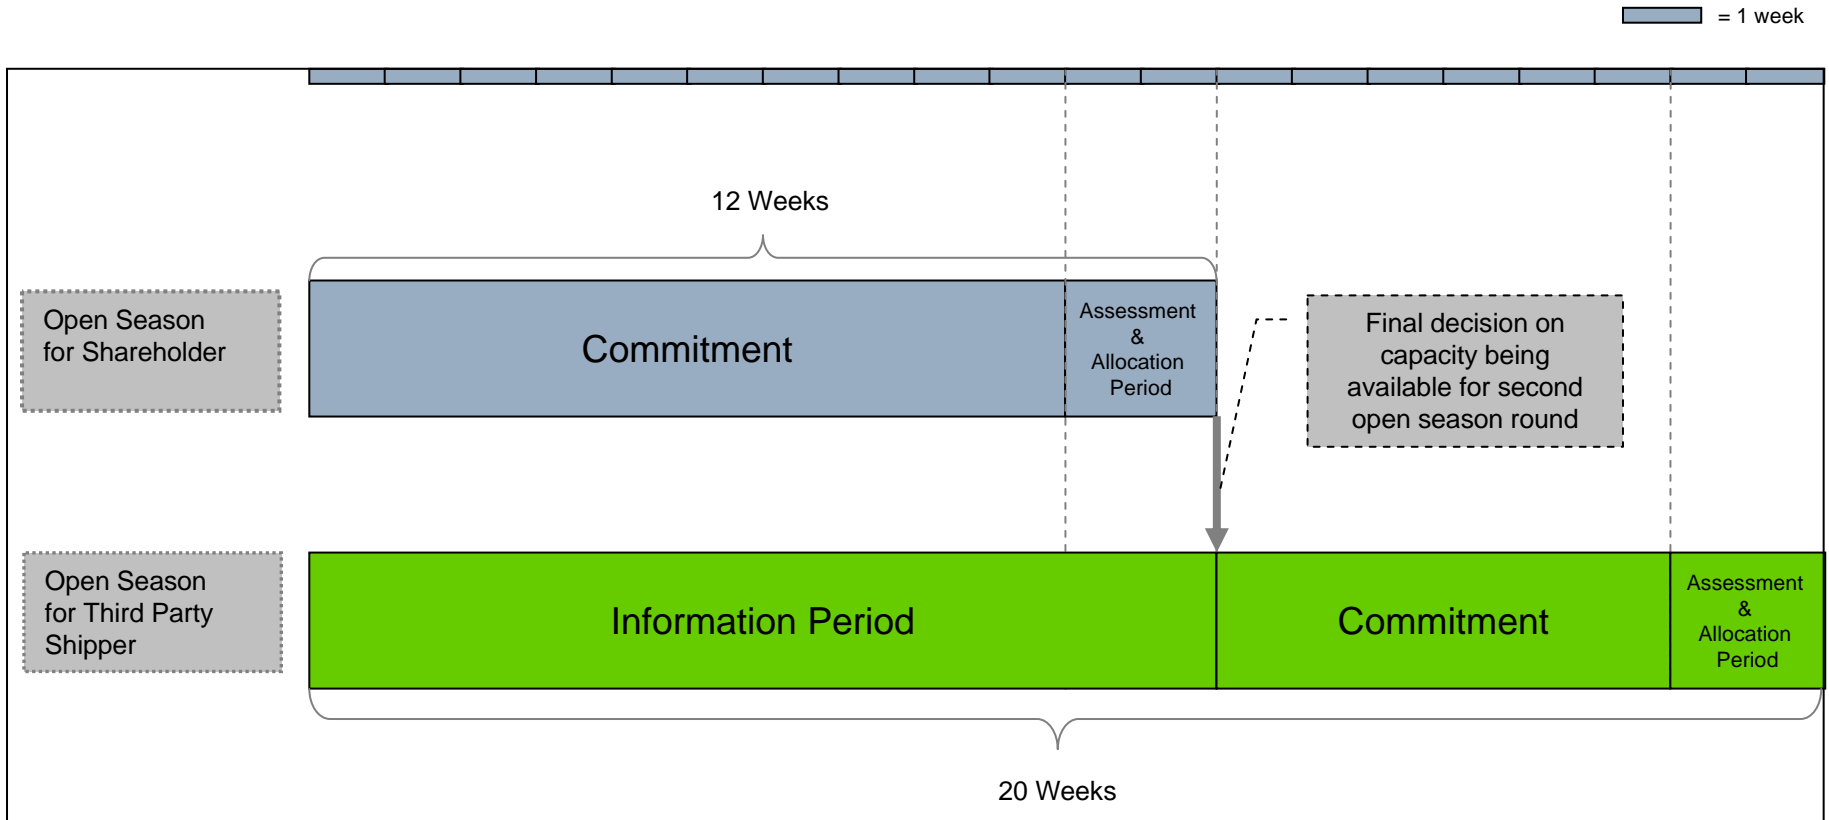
= 1 week

12 Weeks

Open Season for Shareholder

Commitment

Assessment & Allocation Period

Final decision on capacity being available for second open season round

Open Season for Third Party Shipper

Information Period

Commitment

Assessment & Allocation Period

20 Weeks